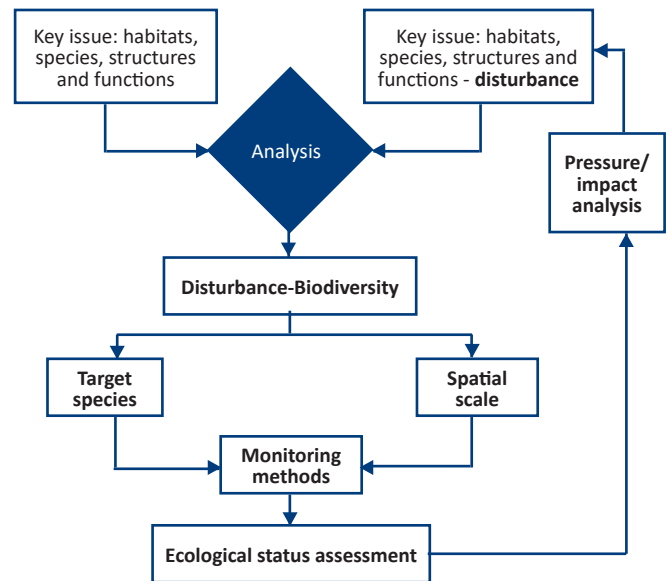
Key issue: habitats, species, structures and functions

Key issue: habitats, species, structures and functions - **disturbance**

Analysis

**Pressure/ impact analysis**

**Disturbance-Biodiversity**

**Target species**

**Spatial scale**

**Monitoring methods**

**Ecological status assessment**